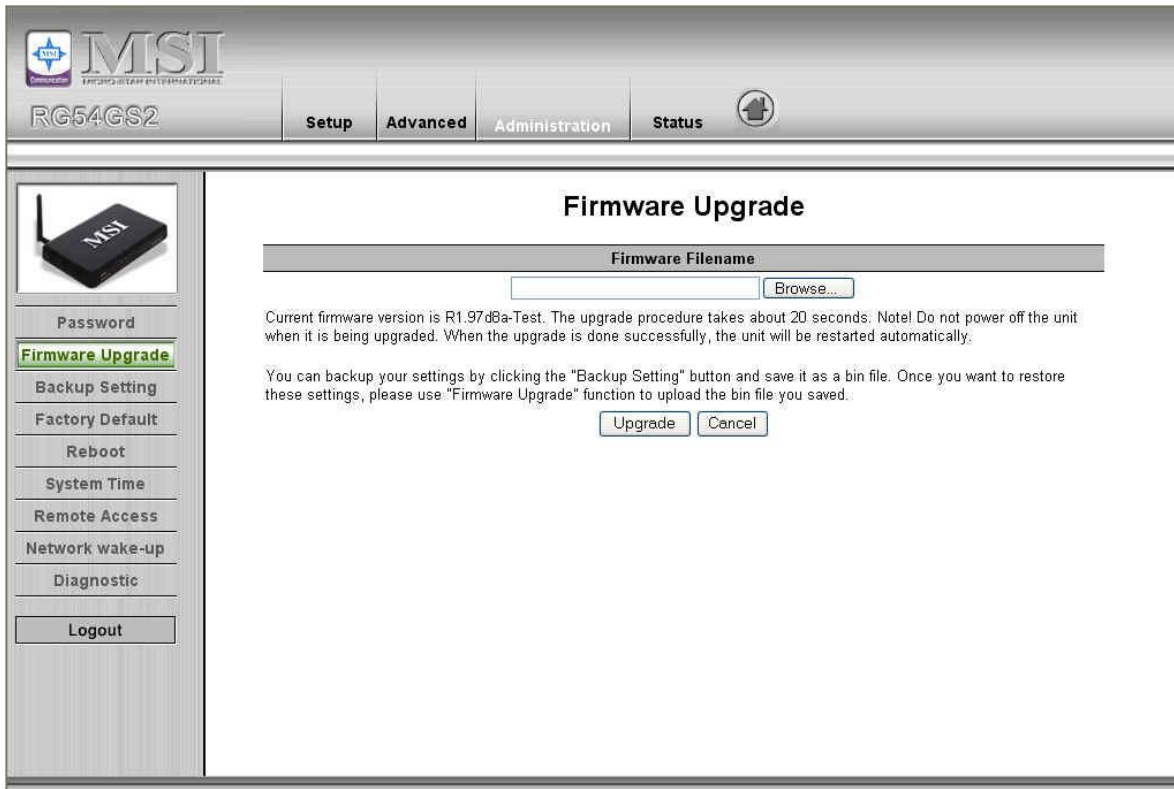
MSI
MICRO-STAR INTERNATIONAL
RG54GS2

Setup
Advanced
Administration
Status

MSI

Password
Firmware Upgrade
Backup Setting
Factory Default
Reboot
System Time
Remote Access
Network wake-up
Diagnostic
Logout

Firmware Upgrade

Firmware Filename

Browse...

Current firmware version is R1.97d8a-Test. The upgrade procedure takes about 20 seconds. Note! Do not power off the unit when it is being upgraded. When the upgrade is done successfully, the unit will be restarted automatically.

You can backup your settings by clicking the "Backup Setting" button and save it as a bin file. Once you want to restore these settings, please use "Firmware Upgrade" function to upload the bin file you saved.

Upgrade
Cancel